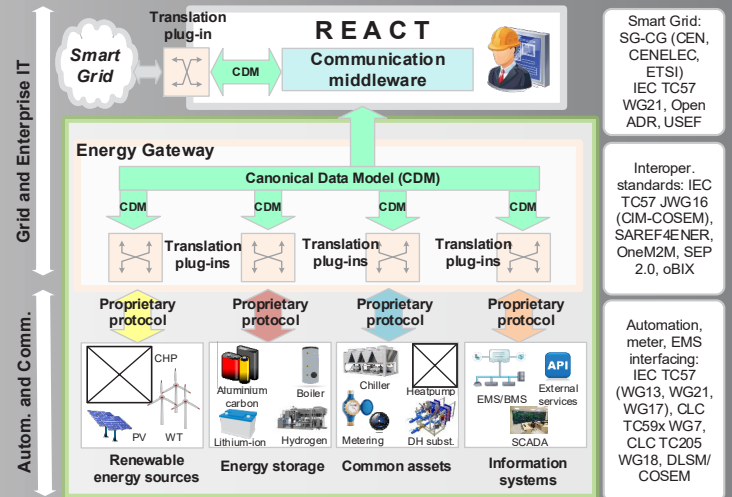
Grid and Enterprise IT

Autom. and Comm.

Smart Grid

Translation plug-in

CDM

REACT

Communication middleware

Energy Gateway

Canonical Data Model (CDM)

CDM CDM CDM CDM

Translation plug-ins Translation plug-ins Translation plug-ins

Proprietary protocol Proprietary protocol Proprietary protocol Proprietary protocol

CHP PV WT

Renewable energy sources

Aluminium carbon Boiler Lithium-ion Hydrogen

Energy storage

Chiller Heatpump Metering DH subst.

Common assets

EMS/BMS API External services SCADA

Information systems

Smart Grid: SG-CG (CEN, CENELEC, ETSI) IEC TC57 WG21, Open ADR, USEF

Interoper. standards: IEC TC57 JWG16 (CIM-COSEM), SAREF4ENER, OneM2M, SEP 2.0, oBIX

Automation, meter, EMS interfacing: IEC TC57 (WG13, WG21, WG17), CLC TC59x WG7, CLC TC205 WG18, DLSM/ COSEM